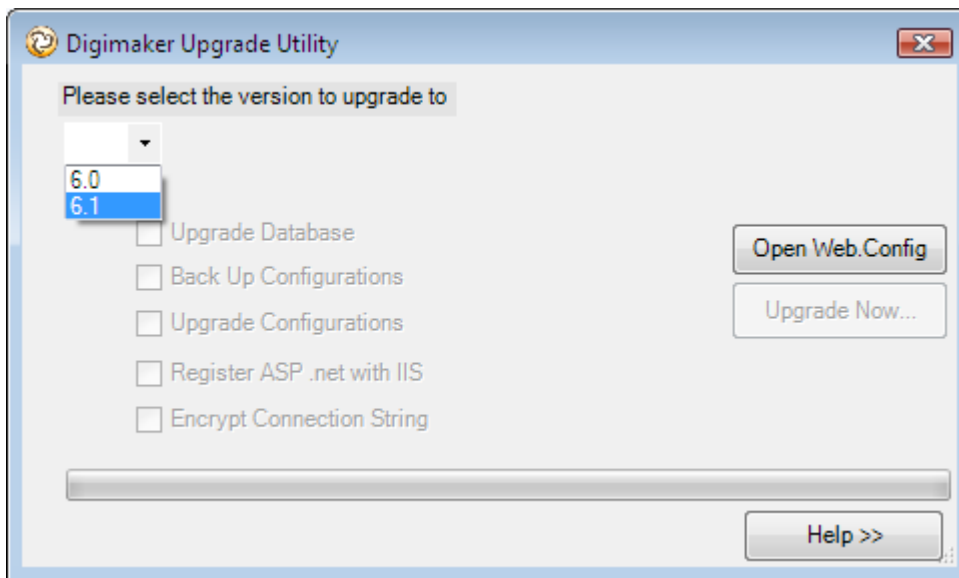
Digimaker Upgrade Utility

Please select the version to upgrade to

6.0
6.1

Upgrade Database
Back Up Configurations
Upgrade Configurations
Register ASP .net with IIS
Encrypt Connection String

Open Web.Config
Upgrade Now...

Help >>